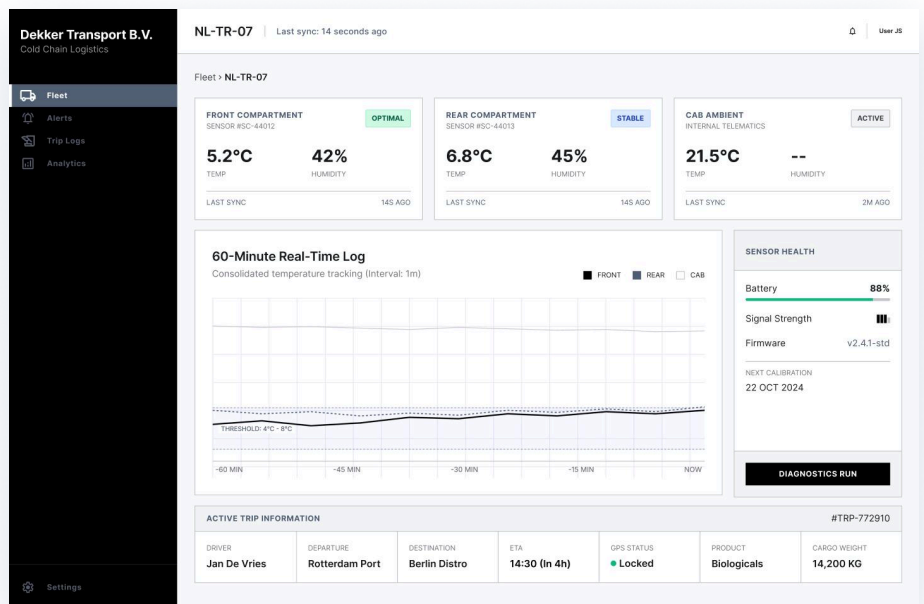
Dekker Transport B.V.
Cold Chain Logistics

Fleet
Alerts
Trip Logs
Analytics

Settings

NL-TR-07 | Last sync: 14 seconds ago

User JS

Fleet › NL-TR-07

FRONT COMPARTMENT
SENSOR #SC-44012
OPTIMAL
5.2°C
TEMP
42%
HUMIDITY
LAST SYNC
14S AGO

REAR COMPARTMENT
SENSOR #SC-44013
STABLE
6.8°C
TEMP
45%
HUMIDITY
LAST SYNC
14S AGO

CAB AMBIENT
INTERNAL TELEMATICS
ACTIVE
21.5°C
TEMP
--
HUMIDITY
LAST SYNC
2M AGO

60-Minute Real-Time Log
Consolidated temperature tracking (Interval: 1m)
FRONT REAR CAB

THRESHOLD: 4°C - 8°C

-60 MIN
-45 MIN
-30 MIN
-15 MIN
NOW

SENSOR HEALTH
Battery 88%
Signal Strength
Firmware v2.4.1-std
NEXT CALIBRATION
22 OCT 2024
DIAGNOSTICS RUN

ACTIVE TRIP INFORMATION
#TRP-772910

| DRIVER | DEPARTURE | DESTINATION | ETA | GPS STATUS | PRODUCT | CARGO WEIGHT |
|---|---|---|---|---|---|---|
| Jan De Vries | Rotterdam Port | Berlin Distro | 14:30 (In 4h) | Locked | Biologicals | 14,200 KG |